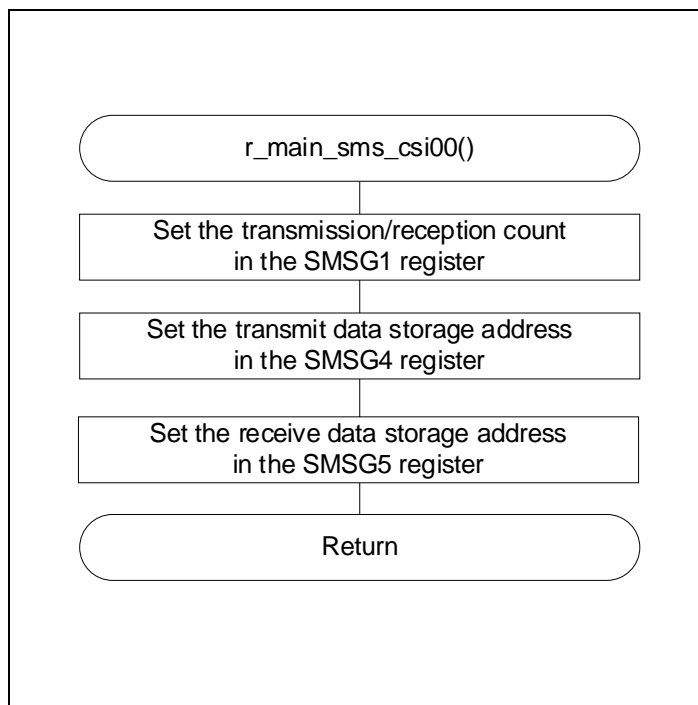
r_main_sms_csi00()

Set the transmission/reception count in the SMSG1 register

Set the transmit data storage address in the SMSG4 register

Set the receive data storage address in the SMSG5 register

Return